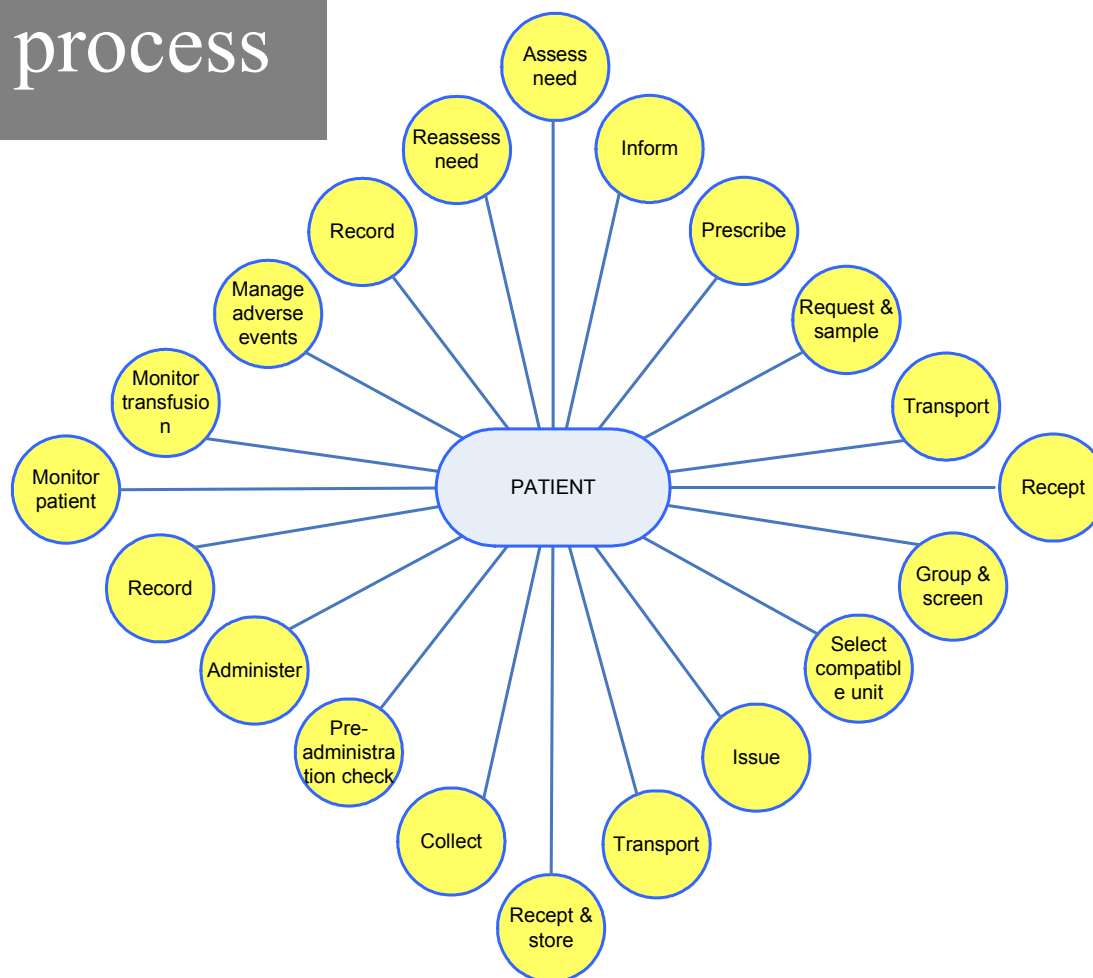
process

Assess need

Inform

Prescribe

Request & sample

Transport

Recept

Group & screen

Select compatible unit

Issue

Transport

Recept & store

Collect

Pre-administration check

Administer

Record

Monitor patient

Monitor transfusion

Manage adverse events

Record

Reassess need

PATIENT